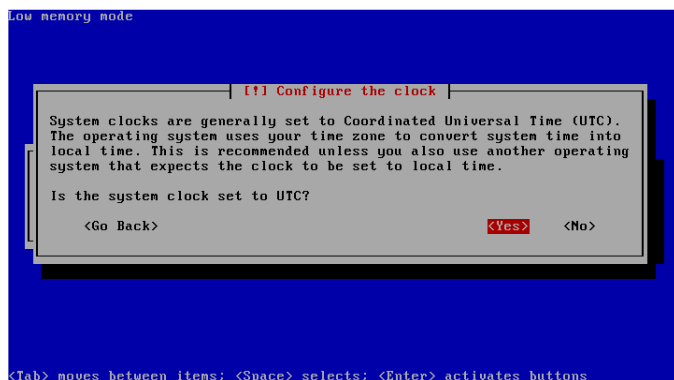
Low memory mode

[!] Configure the clock

System clocks are generally set to Coordinated Universal Time (UTC). The operating system uses your time zone to convert system time into local time. This is recommended unless you also use another operating system that expects the clock to be set to local time.

Is the system clock set to UTC?

<Go Back>

<Yes>

<No>

<Tab> moves between items; <Space> selects; <Enter> activates buttons